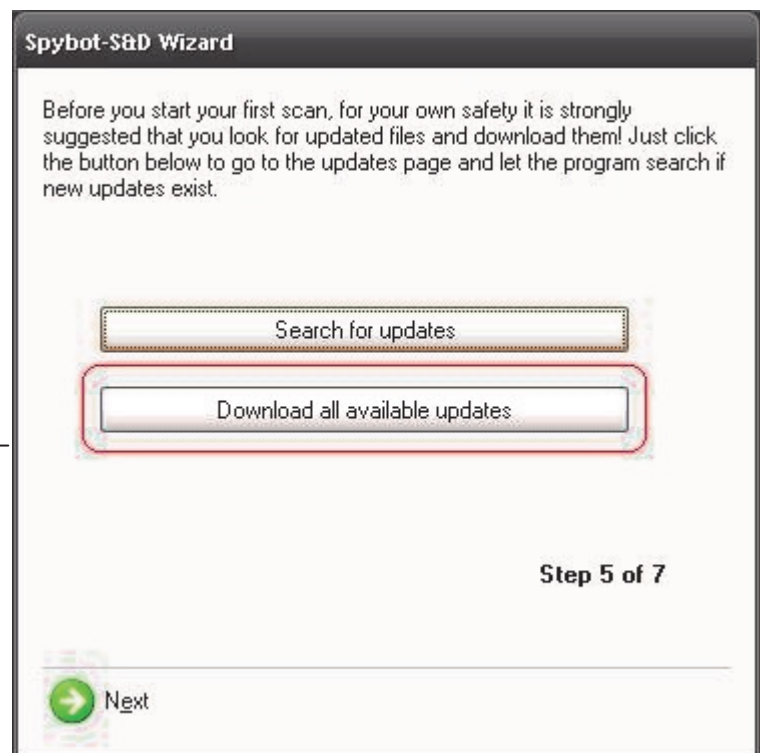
Spybot-S&D Wizard

Before you start your first scan, for your own safety it is strongly suggested that you look for updated files and download them! Just click the button below to go to the updates page and let the program search if new updates exist.

Search for updates

Download all available updates

Step 5 of 7

Next